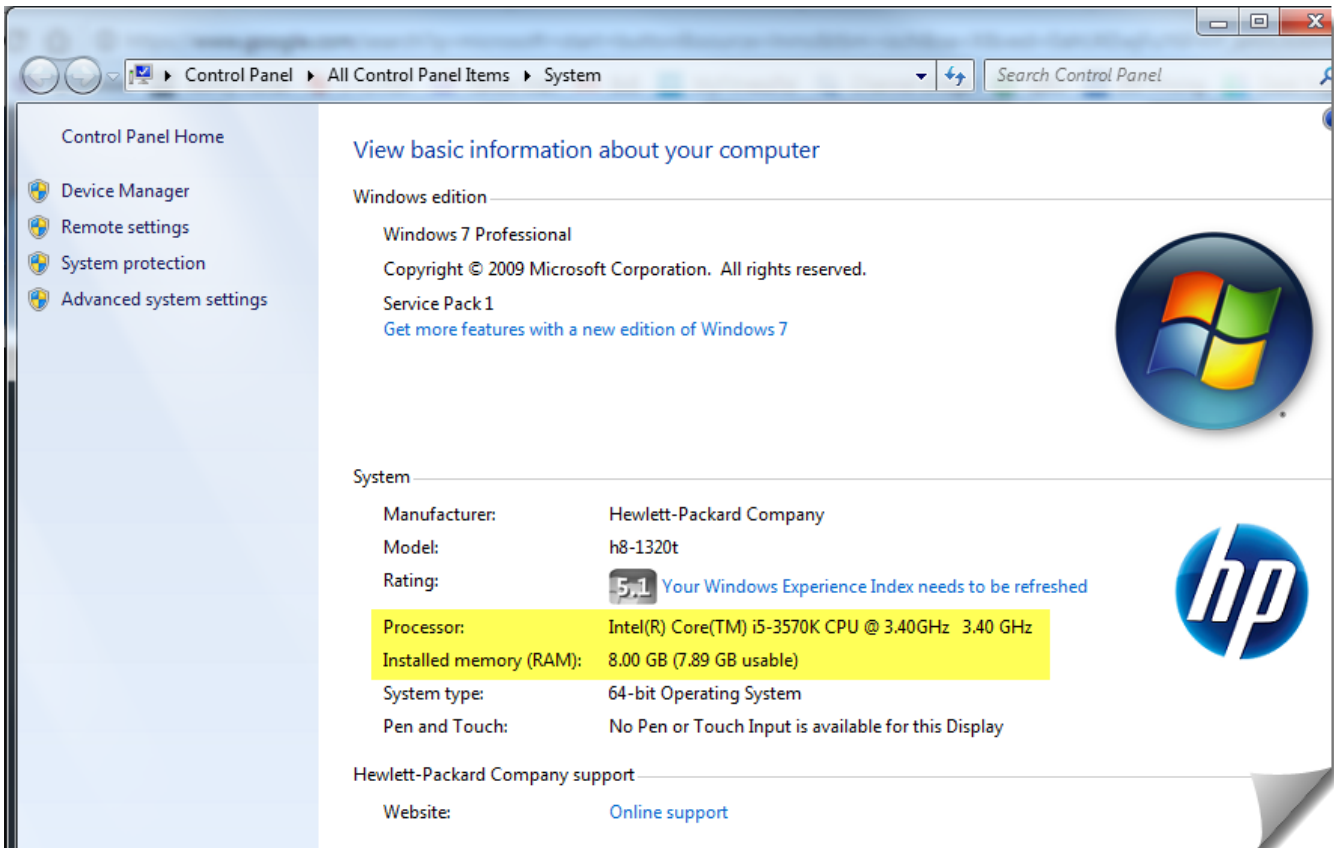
Control Panel ▸ All Control Panel Items ▸ System

Search Control Panel

Control Panel Home

Device Manager

Remote settings

System protection

Advanced system settings

View basic information about your computer

Windows edition

Windows 7 Professional

Copyright © 2009 Microsoft Corporation. All rights reserved.

Service Pack 1

Get more features with a new edition of Windows 7

System

| | |
|---|---|
| Manufacturer: | Hewlett-Packard Company |
| Model: | h8-1320t |
| Rating: | 5.1 Your Windows Experience Index needs to be refreshed |
| Processor: | Intel(R) Core(TM) i5-3570K CPU @ 3.40GHz 3.40 GHz |
| Installed memory (RAM): | 8.00 GB (7.89 GB usable) |
| System type: | 64-bit Operating System |
| Pen and Touch: | No Pen or Touch Input is available for this Display |

hp

Hewlett-Packard Company support

Website: Online support